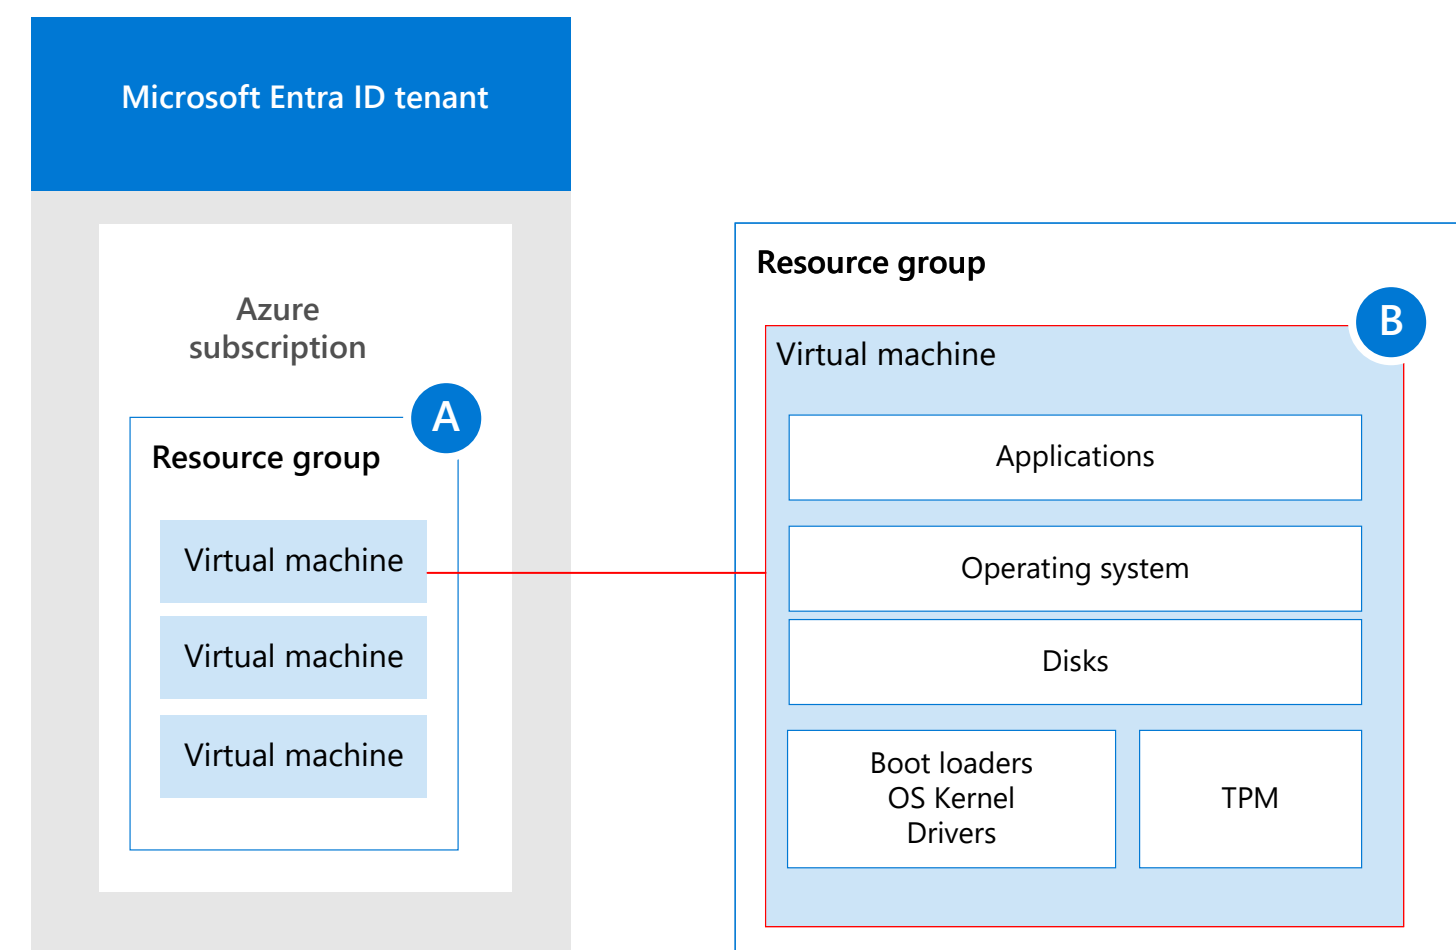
Microsoft Entra ID tenant

Azure subscription

A

Resource group

Virtual machine

Virtual machine

Virtual machine

Resource group

B

Virtual machine

Applications

Operating system

Disks

Boot loaders
OS Kernel
Drivers

TPM